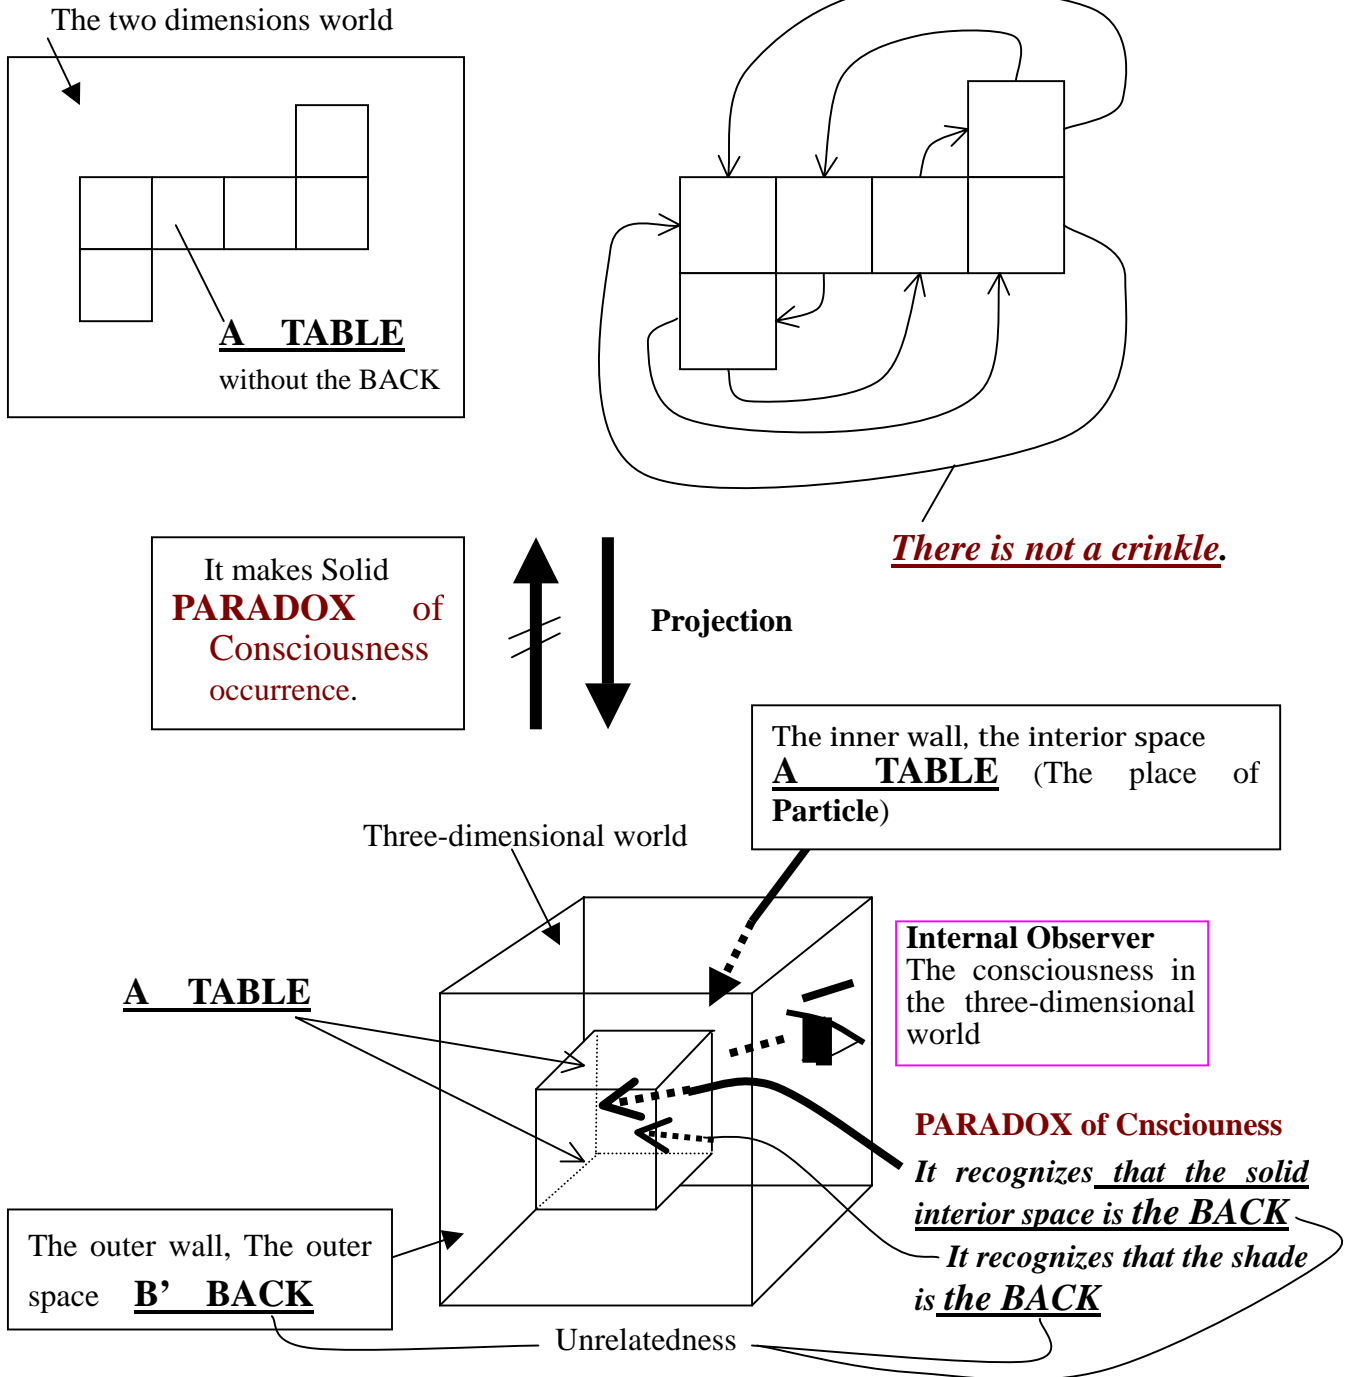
The two dimensions world

A TABLE
without the BACK

There is not a crinkle.

It makes Solid PARADOX of Consciousness occurrence.

Projection

The inner wall, the interior space
A TABLE (The place of Particle)

Three-dimensional world

Internal Observer
The consciousness in the three-dimensional world

A TABLE

PARADOX of Cnsciouness
It recognizes that the solid interior space is the BACK
It recognizes that the shade is the BACK

The outer wall, The outer space B' BACK

Unrelatedness